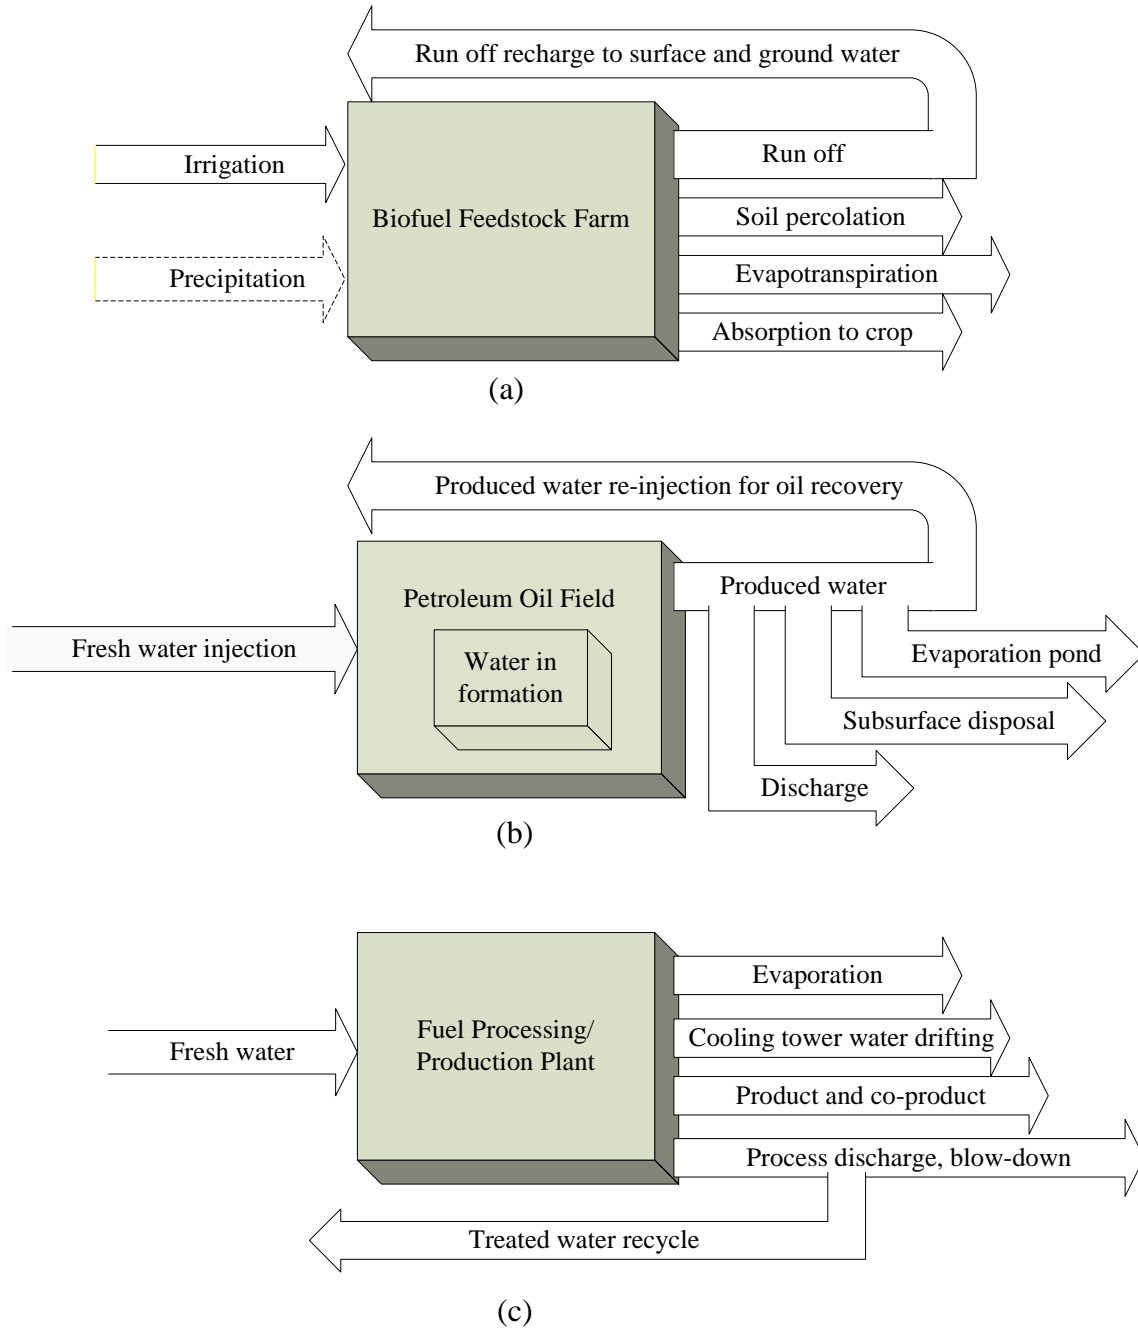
Run off recharge to surface and ground water

Irrigation

Biofuel Feedstock Farm

Precipitation

Run off

Soil percolation

Evapotranspiration

Absorption to crop

(a)

Produced water re-injection for oil recovery

Petroleum Oil Field

Produced water

Fresh water injection

Water in formation

Evaporation pond

Subsurface disposal

Discharge

(b)

Evaporation

Fuel Processing/ Production Plant

Fresh water

Cooling tower water drifting

Product and co-product

Process discharge, blow-down

Treated water recycle

(c)